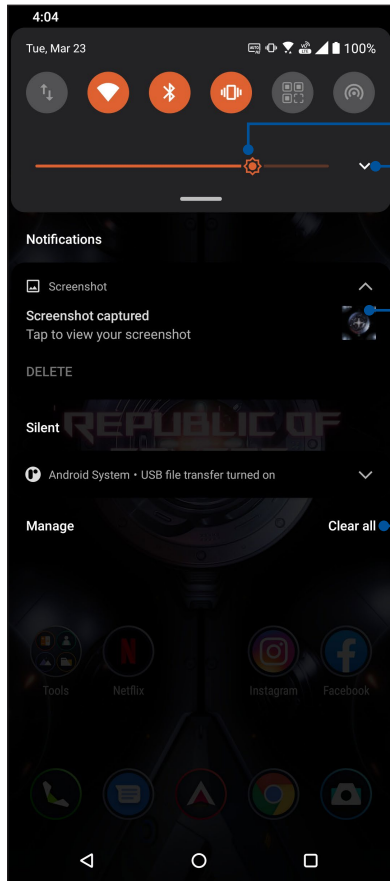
4:04

Tue, Mar 23

100%

Notifications

Screenshot

Screenshot captured

Tap to view your screenshot

DELETE

Silent

REPUBLIC OF

Android System • USB file transfer turned on

Manage

Clear all

Tools

Netflix

Instagram

Facebook